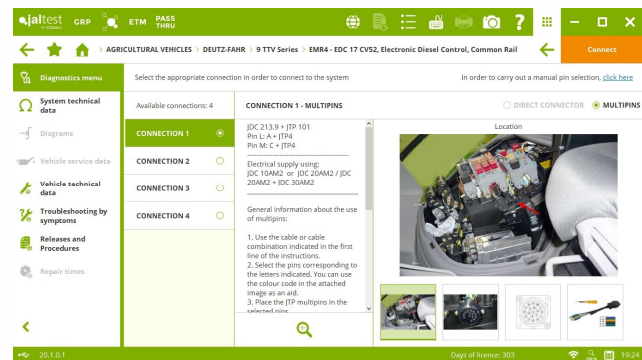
jaltest by COJALI GRP ETM PASS THRU

Connect

AGRICULTURAL VEHICLES > DEUTZ-FAHR > 9 TTV Series > EMR4 - EDC 17 CV52, Electronic Diesel Control, Common Rail

Diagnostics menu

System technical data

Diagrams

Vehicle service data

Vehicle technical data

Troubleshooting by symptoms

Releases and Procedures

Repair times

Select the appropriate connection in order to connect to the system

In order to carry out a manual pin selection, click here

Available connections: 4

CONNECTION 1

CONNECTION 2

CONNECTION 3

CONNECTION 4

CONNECTION 1 - MULTIPINS

DIRECT CONNECTOR

MULTIPINS

JDC 213.9 + JTP 101
Pin L: A + JTP4
Pin M: C + JTP4

Electrical supply using:
JDC 10AM2 or JDC 20AM2 / JDC 20AM2 + JDC 30AM2

General information about the use of multipins:

1. Use the cable or cable combination indicated in the first line of the instructions.
2. Select the pins corresponding to the letters indicated. You can use the colour code in the attached image as an aid.
3. Place the JTP multipins in the selected pins.

Location

20.1.0.1

Days of licence: 303

19:24